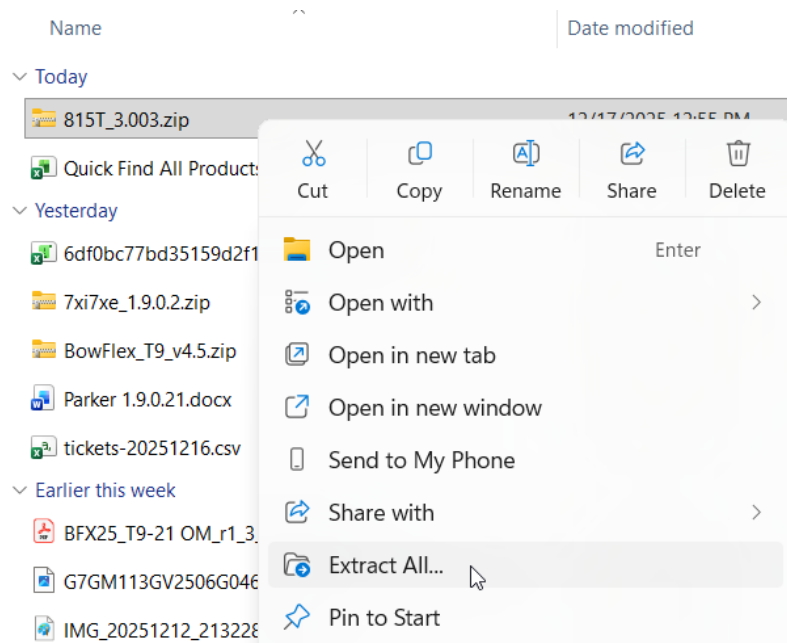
Name

Date modified

Today

815T_3.003.zip

12/17/2025 12:55 PM

Quick Find All Products

Yesterday

6df0bc77bd35159d2f1

7xi7xe_1.9.0.2.zip

BowFlex_T9_v4.5.zip

Parker 1.9.0.21.docx

tickets-20251216.csv

Earlier this week

BFX25_T9-21 OM_r1_3

G7GM113GV2506G046

IMG_20251212_213228

Cut

Copy

Rename

Share

Delete

Open

Enter

Open with

Open in new tab

Open in new window

Send to My Phone

Share with

Extract All...

Pin to Start